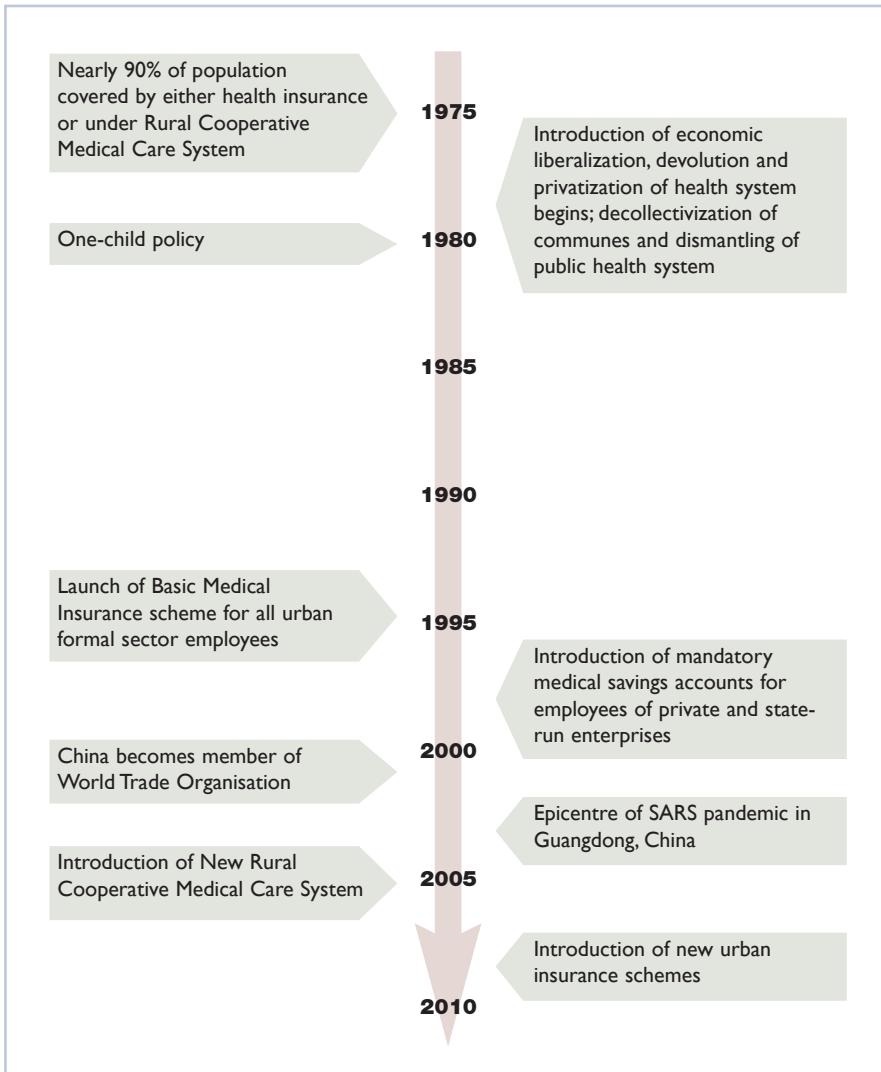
Nearly 90% of population covered by either health insurance or under Rural Cooperative Medical Care System

1975

Introduction of economic liberalization, devolution and privatization of health system begins; decollectivization of communes and dismantling of public health system

One-child policy

1980

1985

1990

Launch of Basic Medical Insurance scheme for all urban formal sector employees

1995

Introduction of mandatory medical savings accounts for employees of private and state-run enterprises

China becomes member of World Trade Organisation

2000

Epicentre of SARS pandemic in Guangdong, China

Introduction of New Rural Cooperative Medical Care System

2005

Introduction of new urban insurance schemes

2010